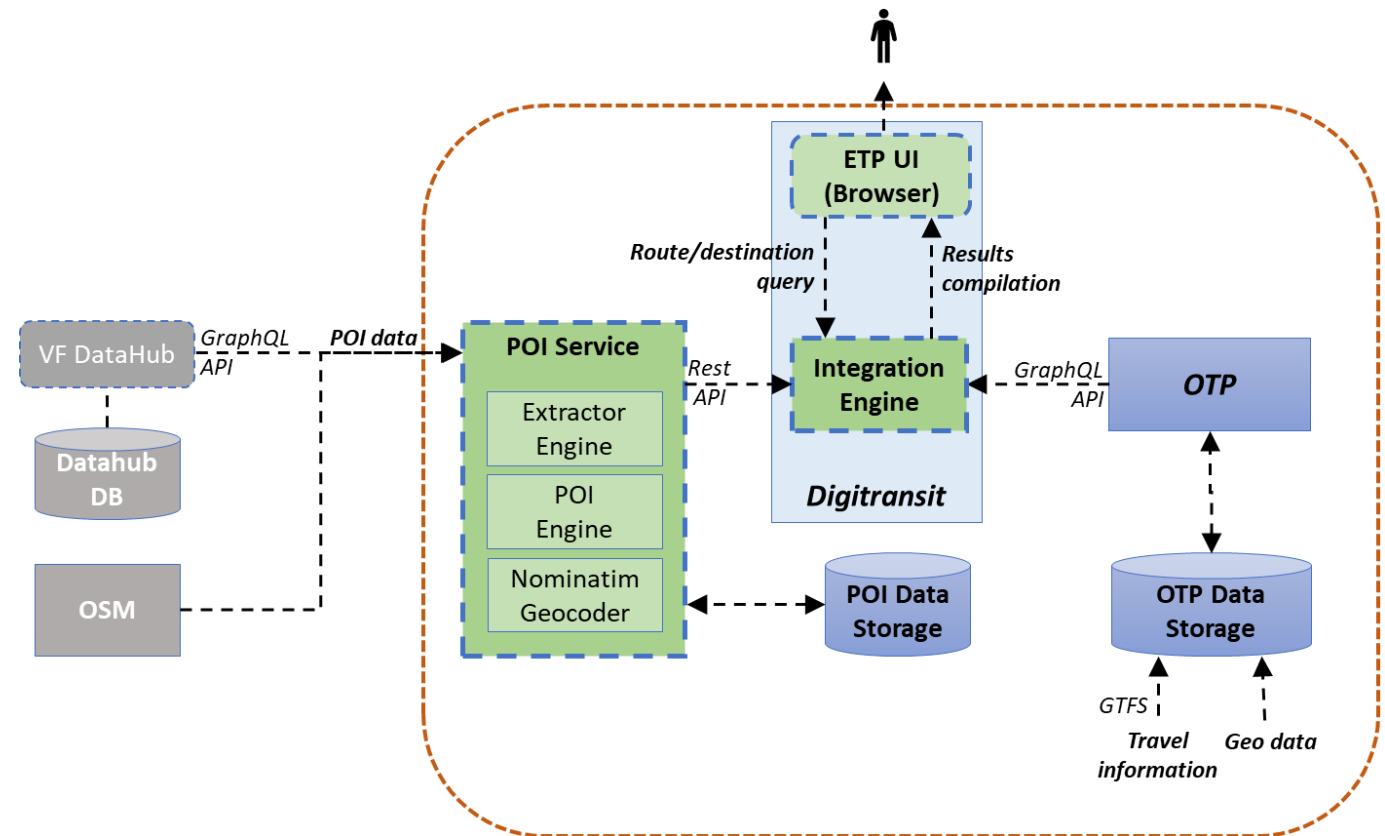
ETP UI (Browser)

Route/destination query

Results compilation

VF DataHub

GraphQL API

POI data

Datahub DB

OSM

POI Service

Extractor Engine

POI Engine

Nominatim Geocoder

Rest API

Integration Engine

Digitransit

GraphQL API

OTP

POI Data Storage

OTP Data Storage

GTFS

Travel information

Geo data